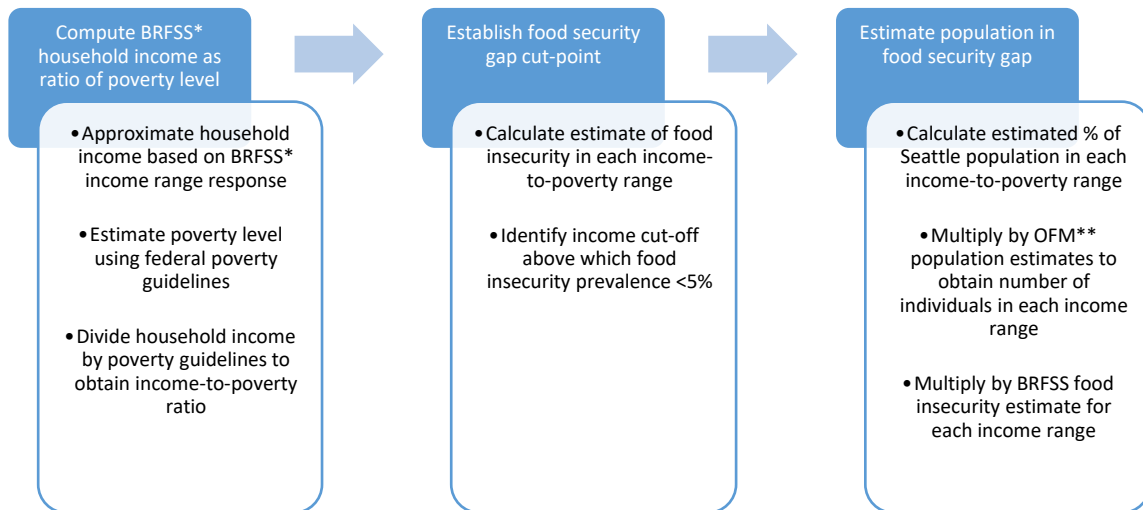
Compute BRFSS* household income as ratio of poverty level

• Approximate household income based on BRFSS* income range response

• Estimate poverty level using federal poverty guidelines

• Divide household income by poverty guidelines to obtain income-to-poverty ratio

Establish food security gap cut-point

• Calculate estimate of food insecurity in each income-to-poverty range

• Identify income cut-off above which food insecurity prevalence <5%

Estimate population in food security gap

• Calculate estimated % of Seattle population in each income-to-poverty range

• Multiply by OFM** population estimates to obtain number of individuals in each income range

• Multiply by BRFSS food insecurity estimate for each income range